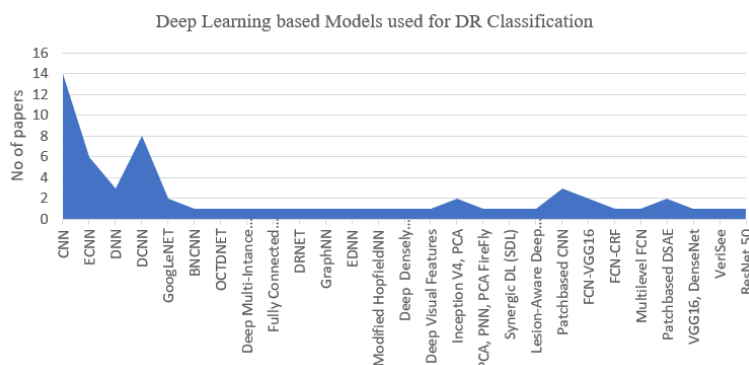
Deep Learning based Models used for DR Classification

No of papers

16
14
12
10
8
6
4
2
0

CNN
ECNN
DNN
DCNN
GoogLeNET
BNCNN
OCTDNET
Deep Multi-Intance...
Fully Connected...
DRNET
GraphNN
EDNN
Modified HopfieldNN
Deep Densely...
Deep Visual Features
Inception V4, PCA
PCA, PNN, PCA FireFly
Synergic DL (SDL)
Lesion-Aware Deep...
Patchbased CNN
FCN-VGG16
FCN-CRF
Multilevel FCN
Patchbased DSAE
VGG16, DenseNet
VeriSee
ResNet 50